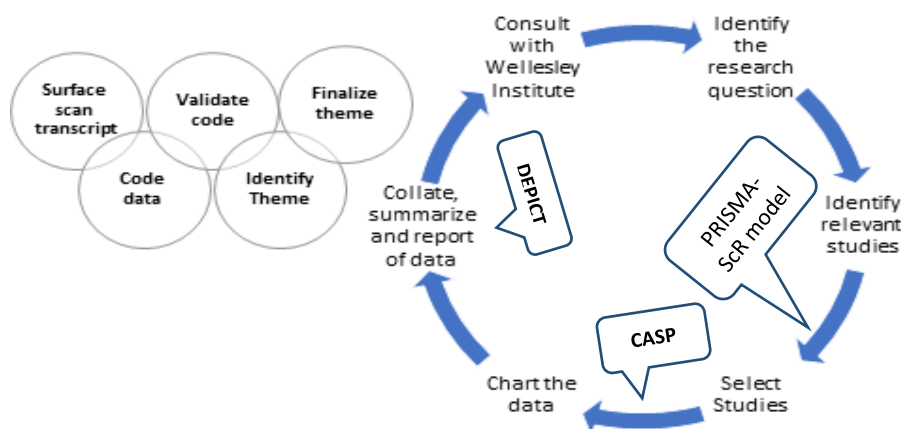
Surface scan transcript

Validate code

Finalize theme

Code data

Identify Theme

Consult with Wellesley Institute

Identify the research question

Identify relevant studies

Select Studies

Chart the data

Collate, summarize and report of data

DEPICT

PRISMA-ScR model

CASP